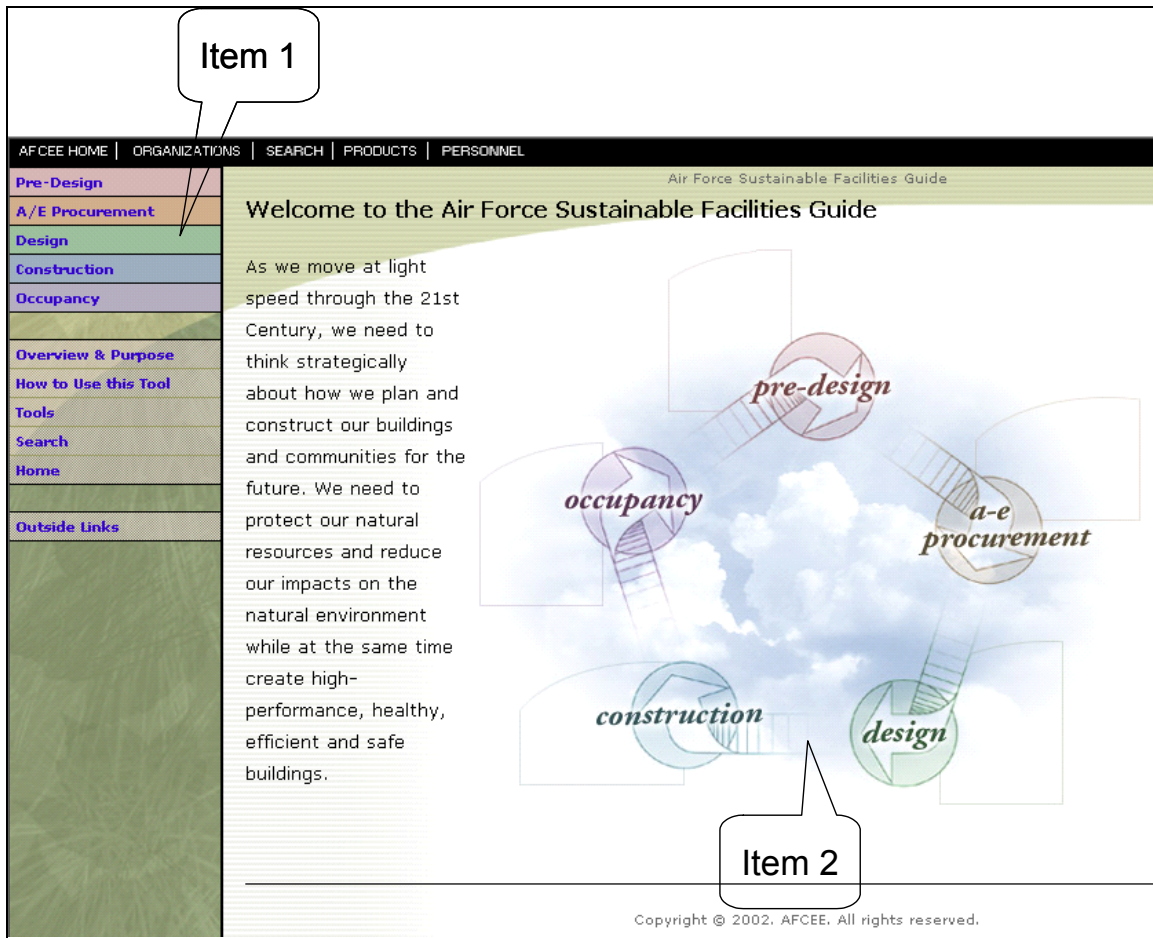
Item 1

AFCEE HOME | ORGANIZATIONS | SEARCH | PRODUCTS | PERSONNEL

Pre-Design
A/E Procurement
Design
Construction
Occupancy

Overview & Purpose
How to Use this Tool
Tools
Search
Home

Outside Links

Air Force Sustainable Facilities Guide

Welcome to the Air Force Sustainable Facilities Guide

As we move at light speed through the 21st Century, we need to think strategically about how we plan and construct our buildings and communities for the future. We need to protect our natural resources and reduce our impacts on the natural environment while at the same time create high-performance, healthy, efficient and safe buildings.

pre-design
a-e procurement
design
construction
occupancy

Item 2

Copyright © 2002. AFCEE. All rights reserved.